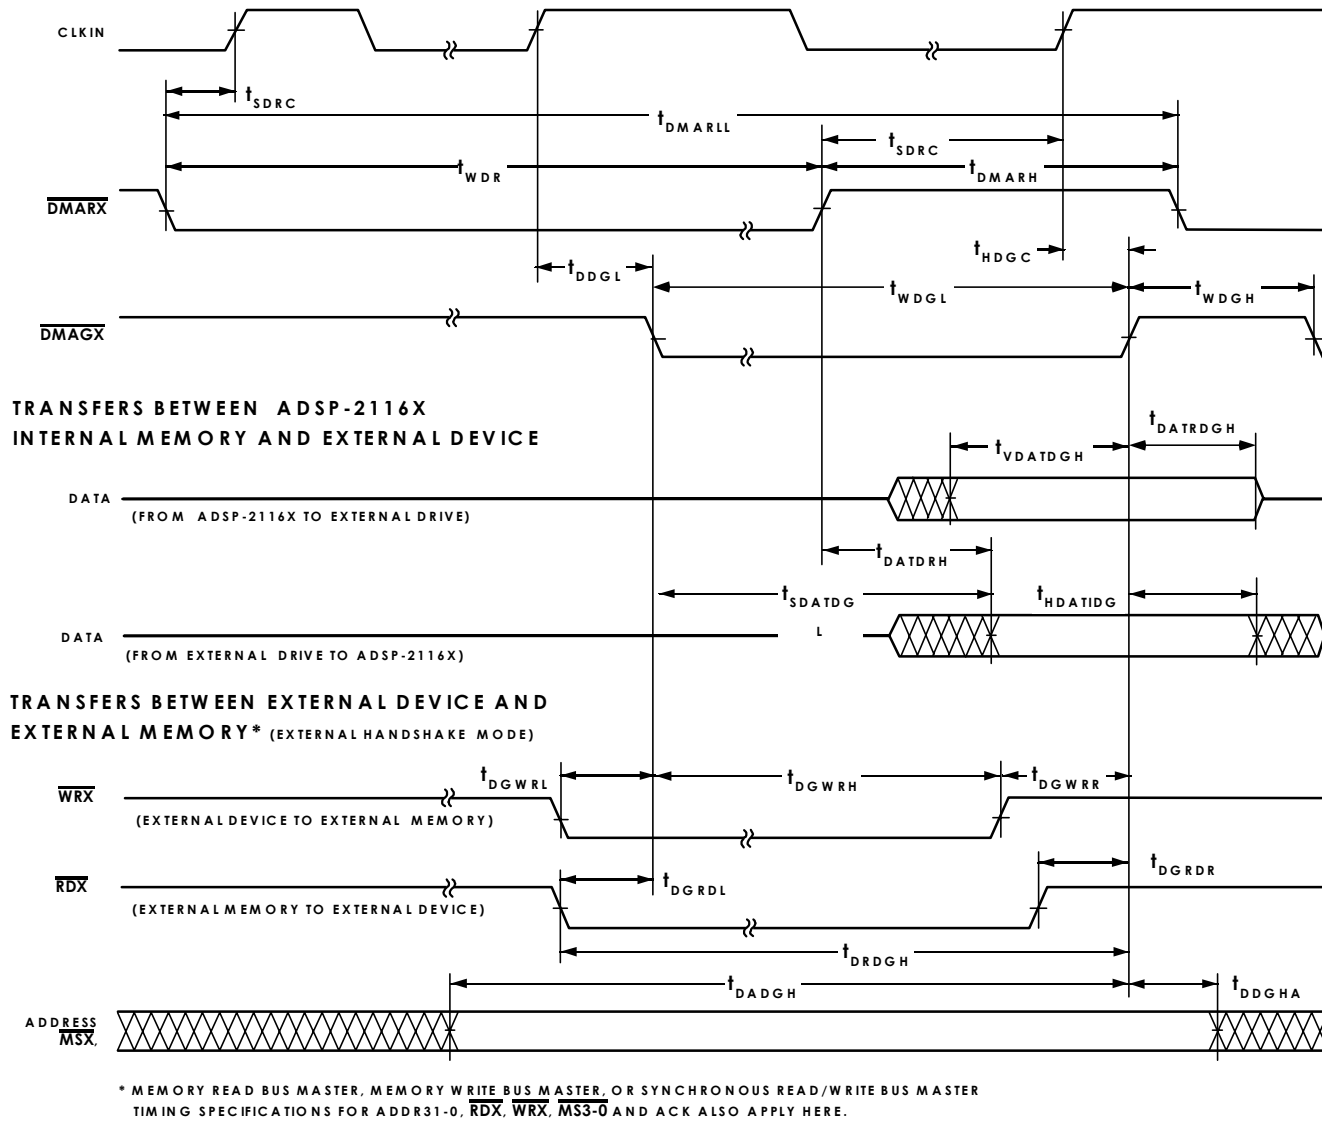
CLKIN

$t_{SDRC}$

$t_{DMARLL}$

$t_{SDRC}$

$t_{WDR}$

$t_{DMARH}$

$\overline{DMARX}$

$t_{HDGC}$

$t_{DDGL}$

$t_{WDGL}$

$t_{WDGH}$

$\overline{DMAGX}$

TRANSFERS BETWEEN ADSP-2116X INTERNAL MEMORY AND EXTERNAL DEVICE

$t_{DATRDGH}$

$t_{VDATDGH}$

DATA

(FROM ADSP-2116X TO EXTERNAL DRIVE)

$t_{DATDRH}$

$t_{SDATDG}$ L

$t_{HDATIDG}$

DATA

(FROM EXTERNAL DRIVE TO ADSP-2116X)

TRANSFERS BETWEEN EXTERNAL DEVICE AND EXTERNAL MEMORY* (EXTERNAL HANDSHAKE MODE)

$t_{DGWRL}$

$t_{DGWRH}$

$t_{DGWRR}$

$\overline{WRX}$

(EXTERNAL DEVICE TO EXTERNAL MEMORY)

$t_{DGRDR}$

$\overline{RDX}$

$t_{DGRDL}$

(EXTERNAL MEMORY TO EXTERNAL DEVICE)

$t_{DRDGH}$

$t_{DADGH}$

$t_{DDGHA}$

ADDRESS $\overline{MSX}$,

* MEMORY READ BUS MASTER, MEMORY WRITE BUS MASTER, OR SYNCHRONOUS READ/WRITE BUS MASTER TIMING SPECIFICATIONS FOR ADDR31-0, $\overline{RDX}$, $\overline{WRX}$, $\overline{MS3-0}$ AND ACK ALSO APPLY HERE.